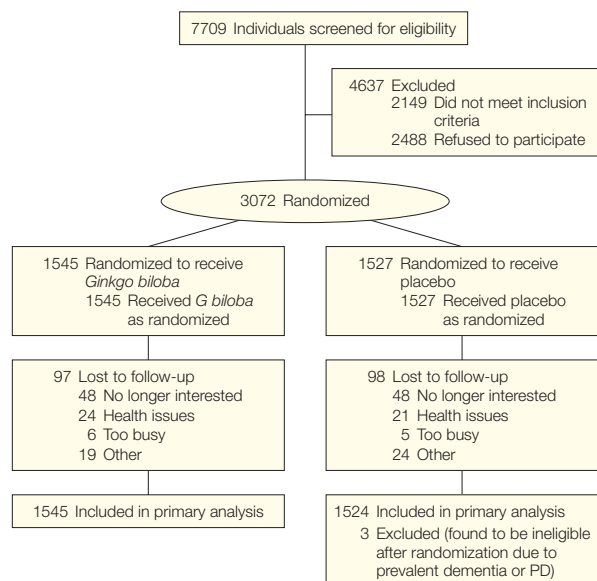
7709 Individuals screened for eligibility

4637 Excluded
2149 Did not meet inclusion criteria
2488 Refused to participate

3072 Randomized

1545 Randomized to receive *Ginkgo biloba*
1545 Received *G biloba* as randomized

97 Lost to follow-up
48 No longer interested
24 Health issues
6 Too busy
19 Other

1545 Included in primary analysis

1527 Randomized to receive placebo
1527 Received placebo as randomized

98 Lost to follow-up
48 No longer interested
21 Health issues
5 Too busy
24 Other

1524 Included in primary analysis
3 Excluded (found to be ineligible after randomization due to prevalent dementia or PD)